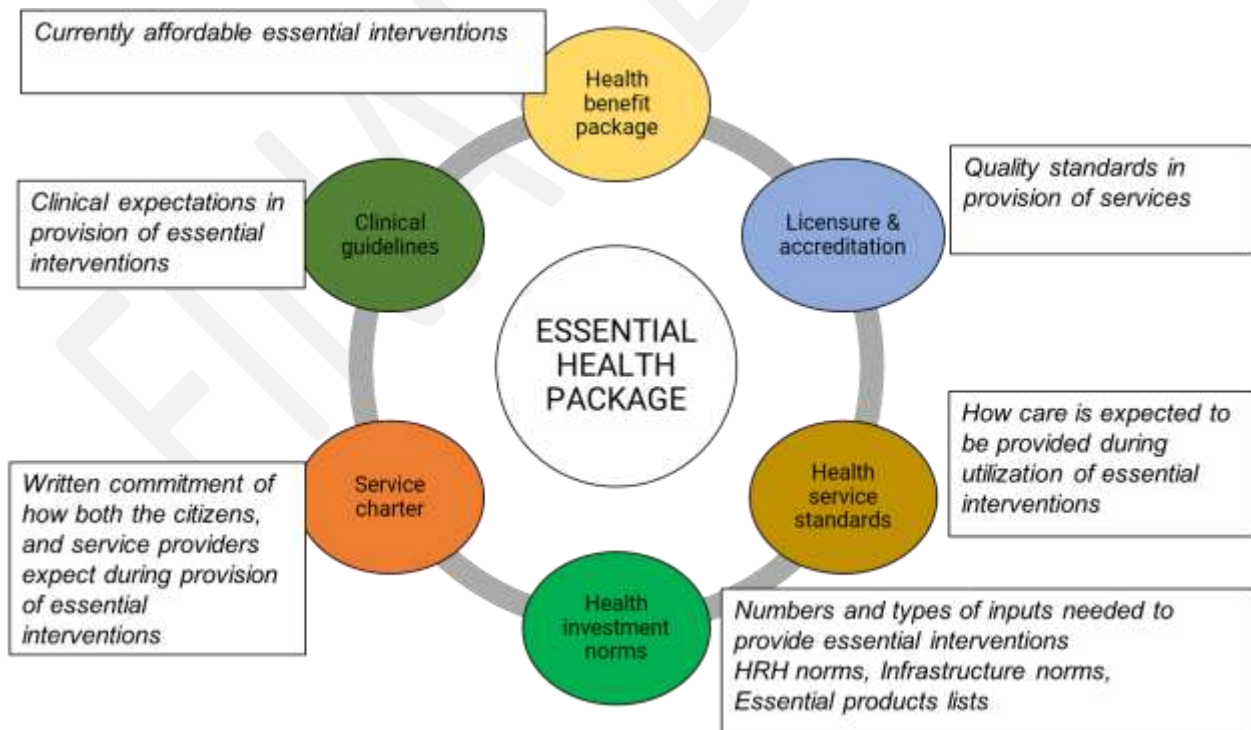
Currently affordable essential interventions

Health benefit package

Quality standards in provision of services

Licensure & accreditation

Clinical expectations in provision of essential interventions

Clinical guidelines

ESSENTIAL HEALTH PACKAGE

How care is expected to be provided during utilization of essential interventions

Health service standards

Written commitment of how both the citizens, and service providers expect during provision of essential interventions

Service charter

Health investment norms

Numbers and types of inputs needed to provide essential interventions
HRH norms, Infrastructure norms, Essential products lists